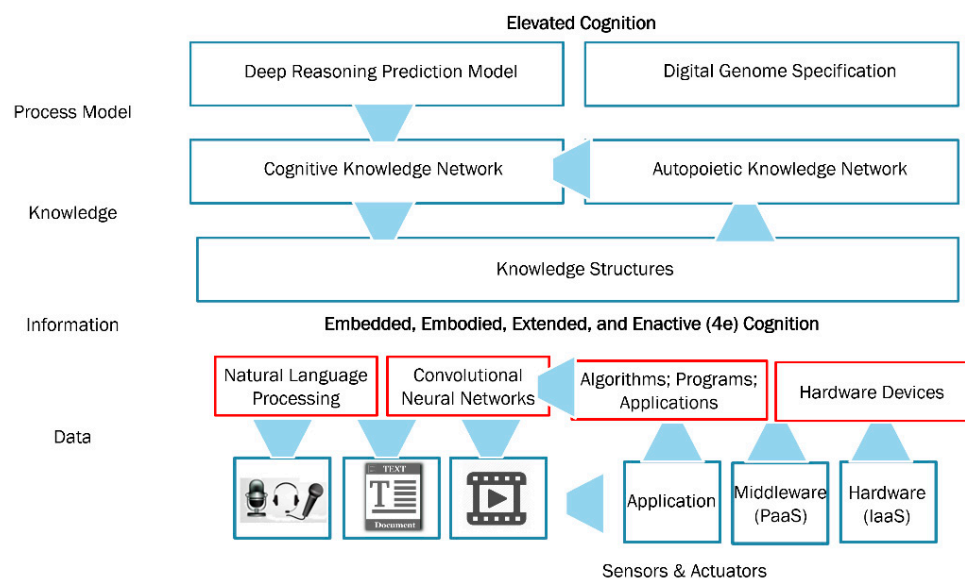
Elevated Cognition

Process Model

Deep Reasoning Prediction Model

Digital Genome Specification

Cognitive Knowledge Network

Autopoietic Knowledge Network

Knowledge

Knowledge Structures

Information

Embedded, Embodied, Extended, and Enactive (4e) Cognition

Natural Language Processing

Convolutional Neural Networks

Algorithms; Programs; Applications

Hardware Devices

Data

TEXT

Document

Application

Middleware (PaaS)

Hardware (IaaS)

Sensors & Actuators